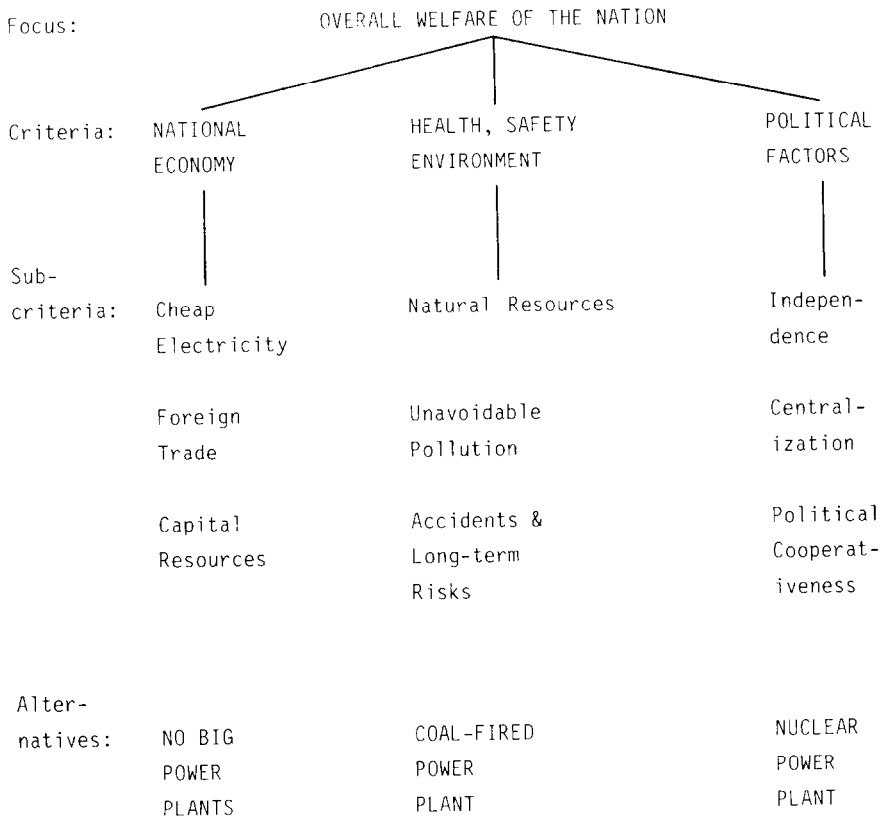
Focus: OVERALL WELFARE OF THE NATION

Criteria: NATIONAL ECONOMY | HEALTH, SAFETY ENVIRONMENT | POLITICAL FACTORS

Subcriteria: Cheap Electricity | Natural Resources | Independence

Foreign Trade | Unavoidable Pollution | Centralization

Capital Resources | Accidents & Long-term Risks | Political Cooperativeness

Alternatives: NO BIG POWER PLANTS | COAL-FIRED POWER PLANT | NUCLEAR POWER PLANT